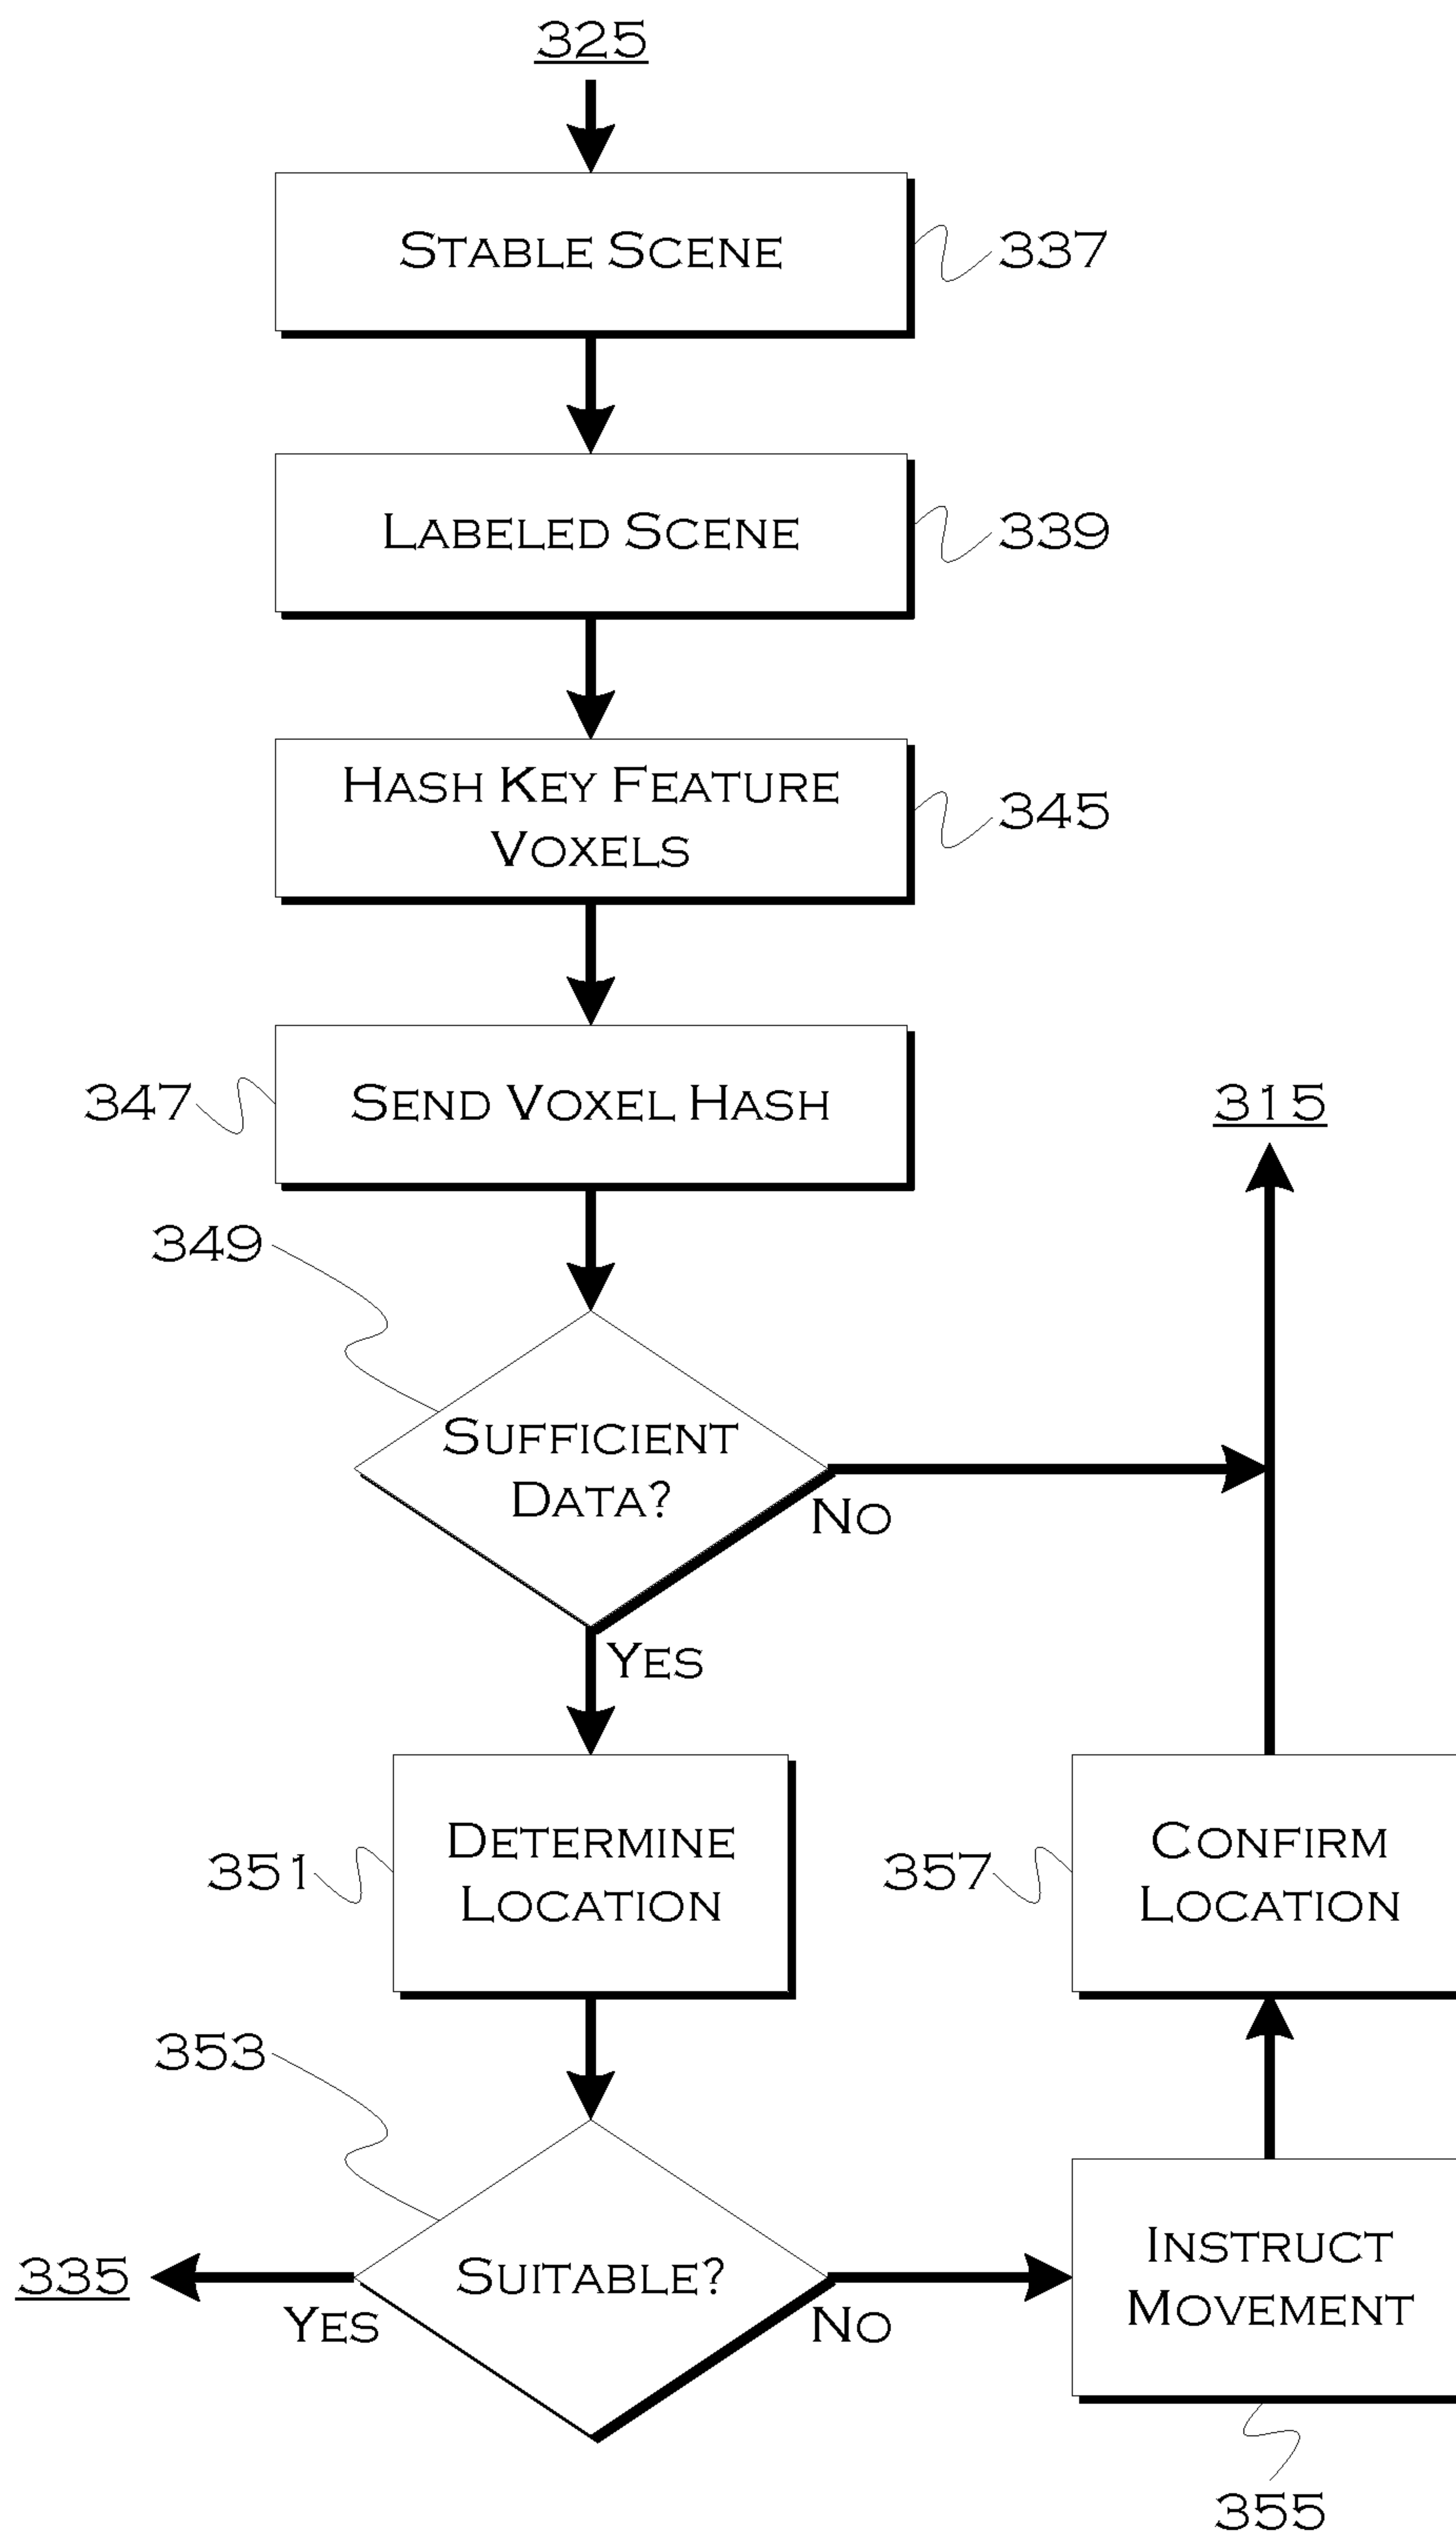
325

Stable Scene 337

Labeled Scene 339

Hash Key Feature Voxels 345

347 Send Voxel Hash

315

349

Sufficient Data?

No

Yes

351 Determine Location

357 Confirm Location

353

335

Suitable?

Yes

No

Instruct Movement

355